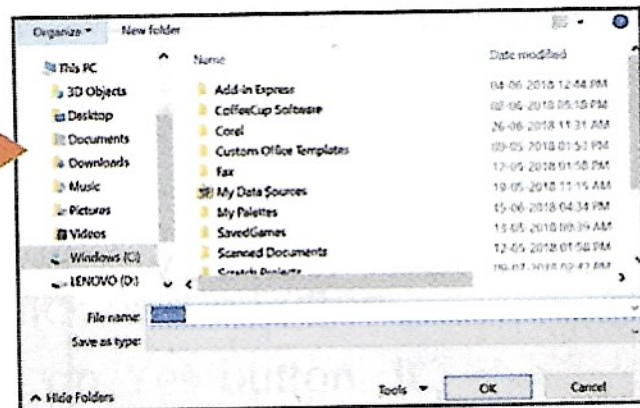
Organize ▾ New folder

This PC
3D Objects
Desktop
Documents
Downloads
Music
Pictures
Videos
Windows (C:)
LENOVO (D:)

| Name | Date modified |
|---|---|
| Add-in Express | 04-06-2018 12:44 PM |
| CoffeeCup Software | 02-06-2018 05:18 PM |
| Corel | 26-06-2018 11:31 AM |
| Custom Office Templates | 09-05-2018 01:53 PM |
| Fax | 12-05-2018 01:58 PM |
| My Data Sources | 19-05-2018 11:15 AM |
| My Palettes | 15-06-2018 04:34 PM |
| SavedGames | 13-05-2018 09:39 AM |
| Scanned Documents | 12-05-2018 01:58 PM |
| Scratch Projects | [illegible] |

File name:
Save as type:

Hide Folders
Tools ▾
OK
Cancel